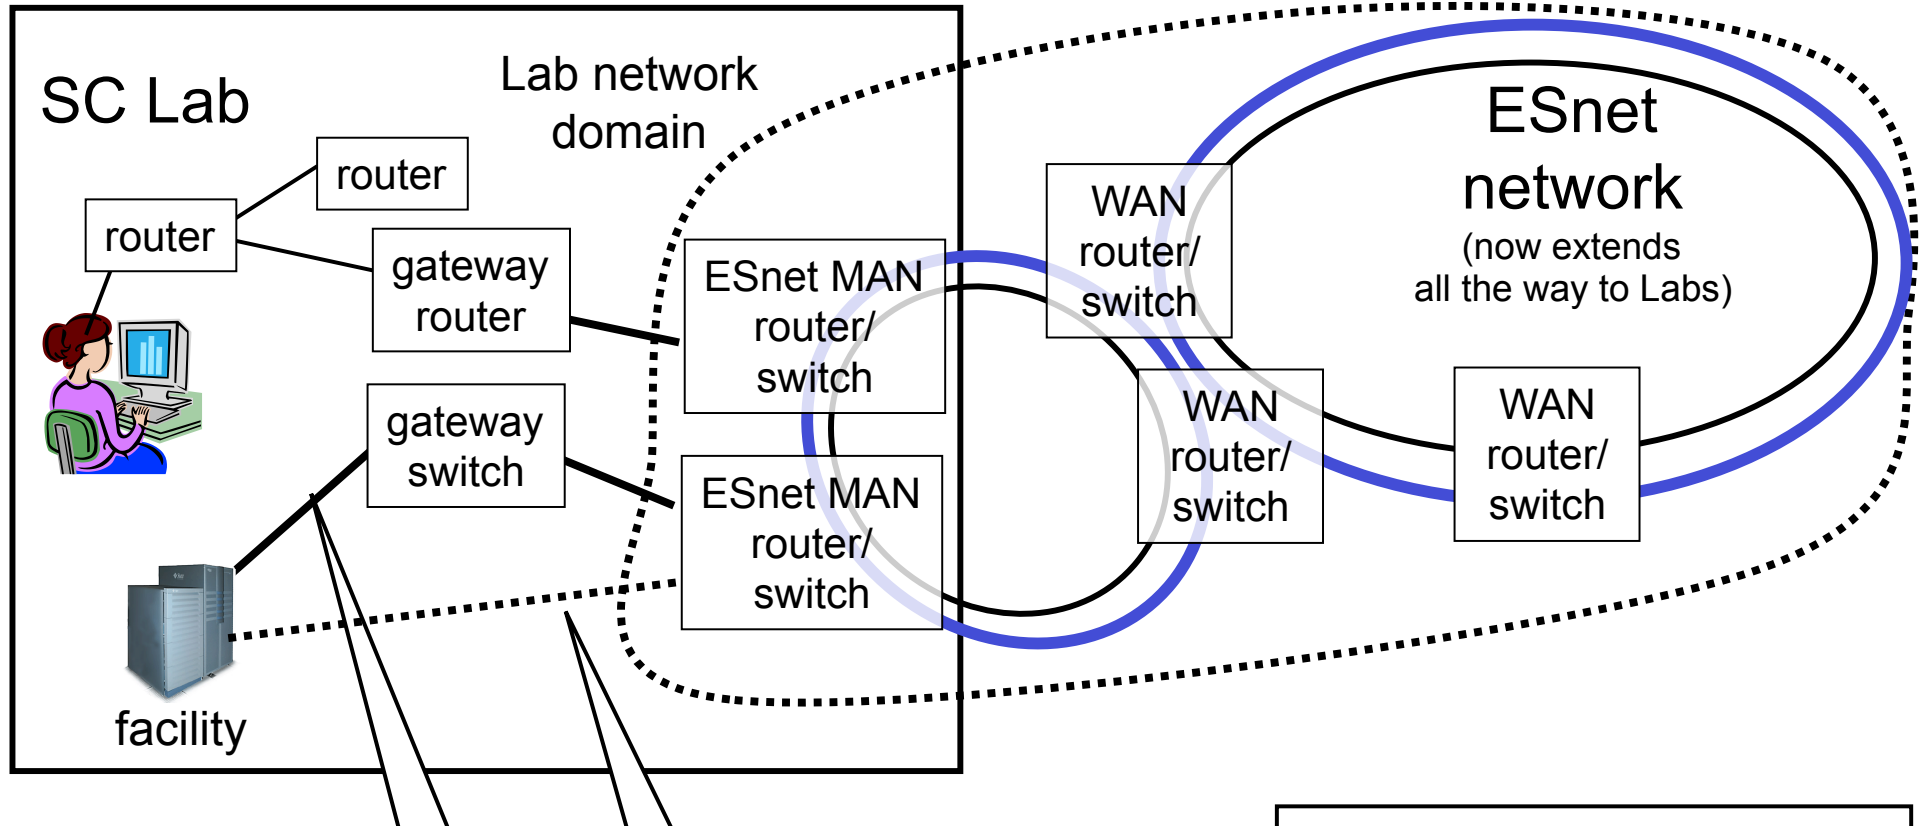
SC Lab

Lab network domain

router

router

gateway router

gateway switch

facility

ESnet MAN router/ switch

ESnet MAN router/ switch

WAN router/ switch

WAN router/ switch

WAN router/ switch

ESnet network
(now extends all the way to Labs)